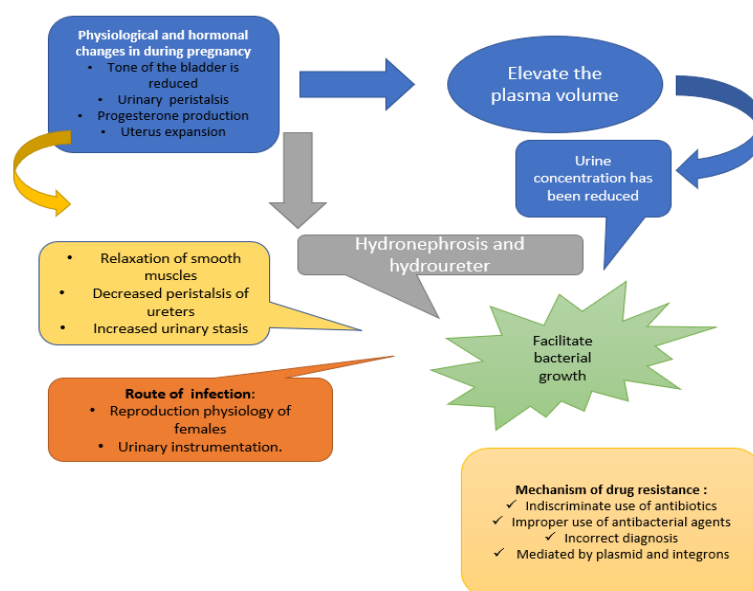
Physiological and hormonal changes in during pregnancy
• Tone of the bladder is reduced
• Urinary peristalsis
• Progesterone production
• Uterus expansion

Elevate the plasma volume

Urine concentration has been reduced

Hydronephrosis and hydroureter

• Relaxation of smooth muscles
• Decreased peristalsis of ureters
• Increased urinary stasis

Facilitate bacterial growth

Route of infection:
• Reproduction physiology of females
• Urinary instrumentation.

Mechanism of drug resistance :
✓ Indiscriminate use of antibiotics
✓ Improper use of antibacterial agents
✓ Incorrect diagnosis
✓ Mediated by plasmid and integrons